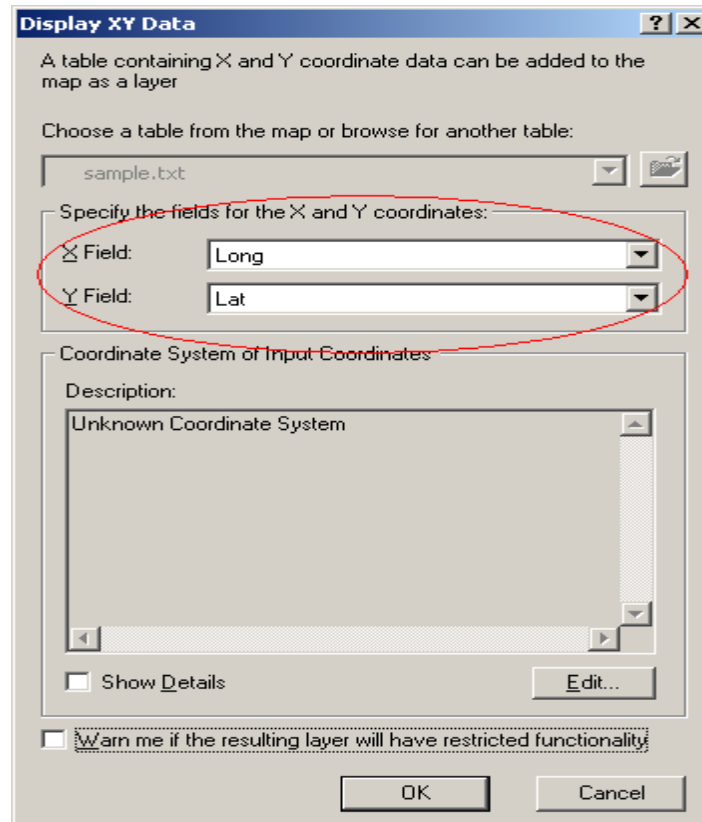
Display XY Data

?

X

A table containing X and Y coordinate data can be added to the map as a layer

Choose a table from the map or browse for another table:

sample.txt

Specify the fields for the X and Y coordinates:

X Field: Long

Y Field: Lat

Coordinate System of Input Coordinates

Description:

Unknown Coordinate System

Show Details

Edit...

Warn me if the resulting layer will have restricted functionality

OK

Cancel